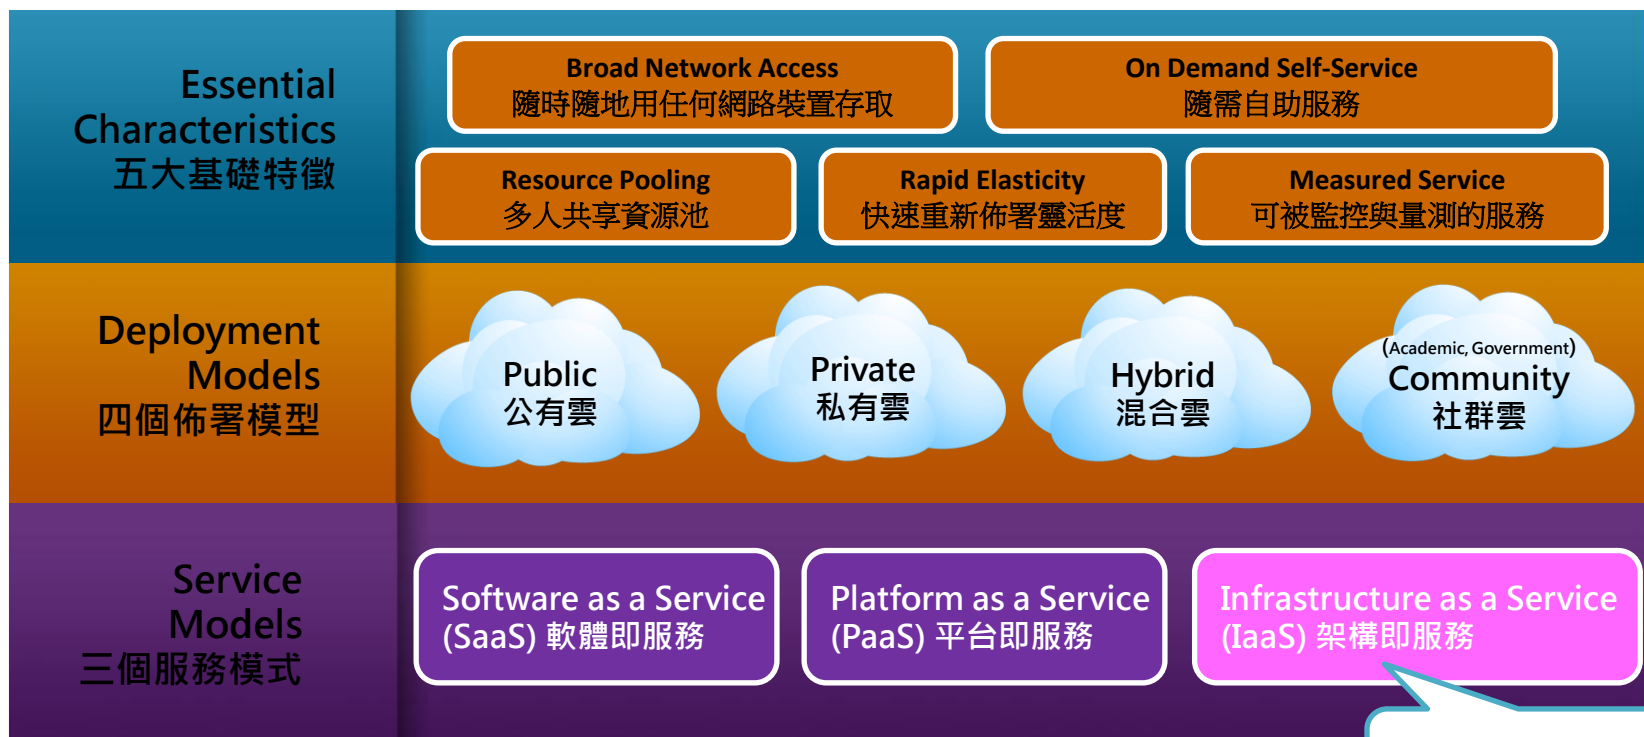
Essential Characteristics
五大基礎特徵

Broad Network Access
隨時隨地用任何網路裝置存取

On Demand Self-Service
隨需自助服務

Resource Pooling
多人共享資源池

Rapid Elasticity
快速重新佈署靈活度

Measured Service
可被監控與量測的服務

Deployment Models
四個佈署模型

Public
公有雲

Private
私有雲

Hybrid
混合雲

(Academic, Government)
Community
社群雲

Service Models
三個服務模式

Software as a Service
(SaaS) 軟體即服務

Platform as a Service
(PaaS) 平台即服務

Infrastructure as a Service
(IaaS) 架構即服務